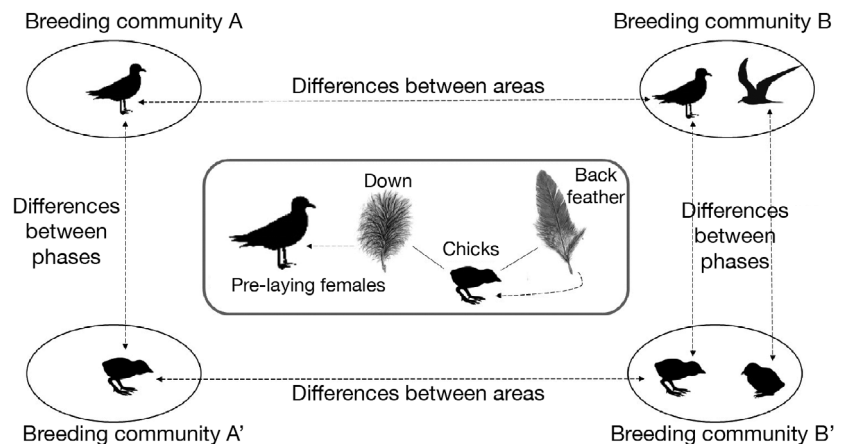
Breeding community A

Breeding community B

Differences between areas

Differences between phases

Down

Back feather

Chicks

Pre-laying females

Differences between phases

Differences between areas

Breeding community A'

Breeding community B'